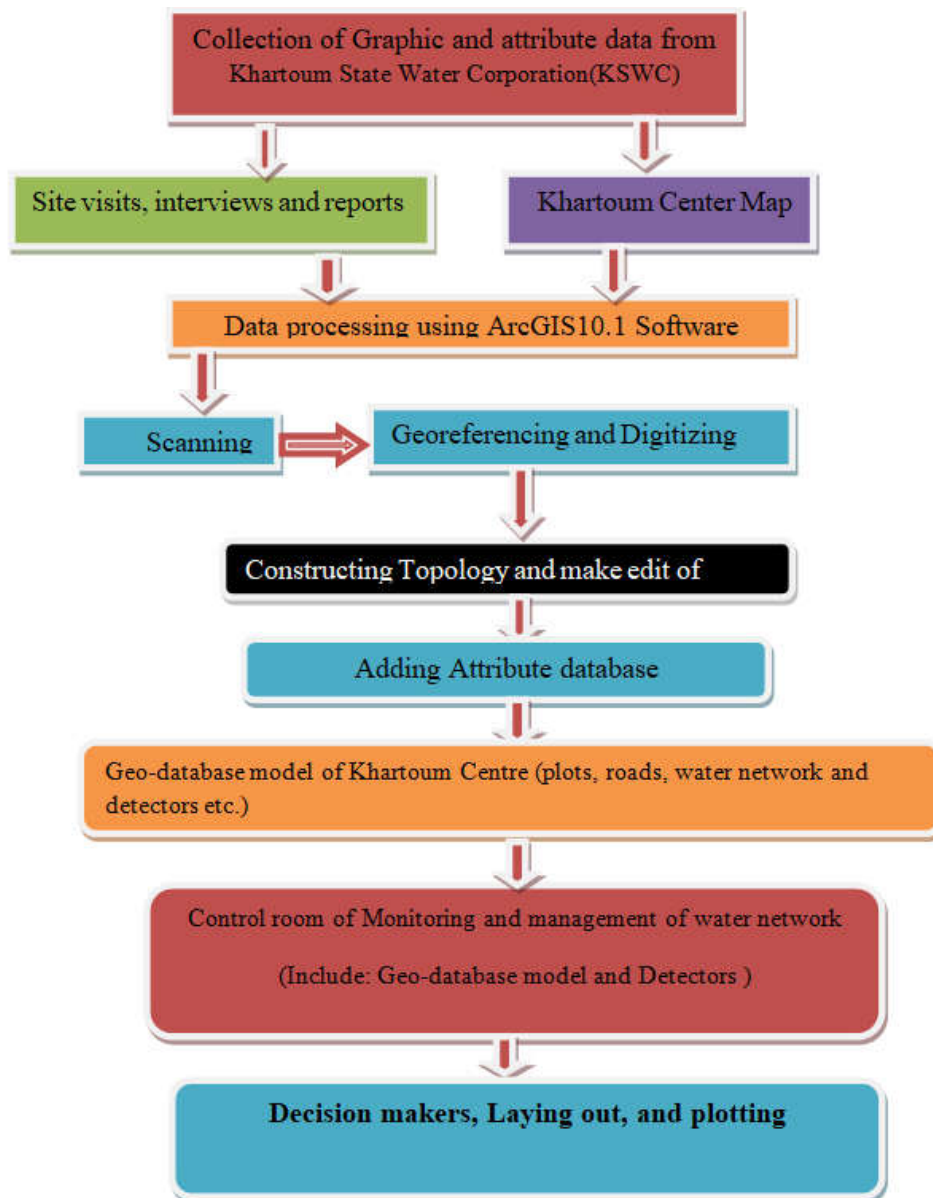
Collection of Graphic and attribute data from Khartoum State Water Corporation(KSWC)

Site visits, interviews and reports

Khartoum Center Map

Data processing using ArcGIS10.1 Software

Scanning

Georeferencing and Digitizing

Constructing Topology and make edit of

Adding Attribute database

Geo-database model of Khartoum Centre (plots, roads, water network and detectors etc.)

Control room of Monitoring and management of water network

(Include: Geo-database model and Detectors )

Decision makers, Laying out, and plotting